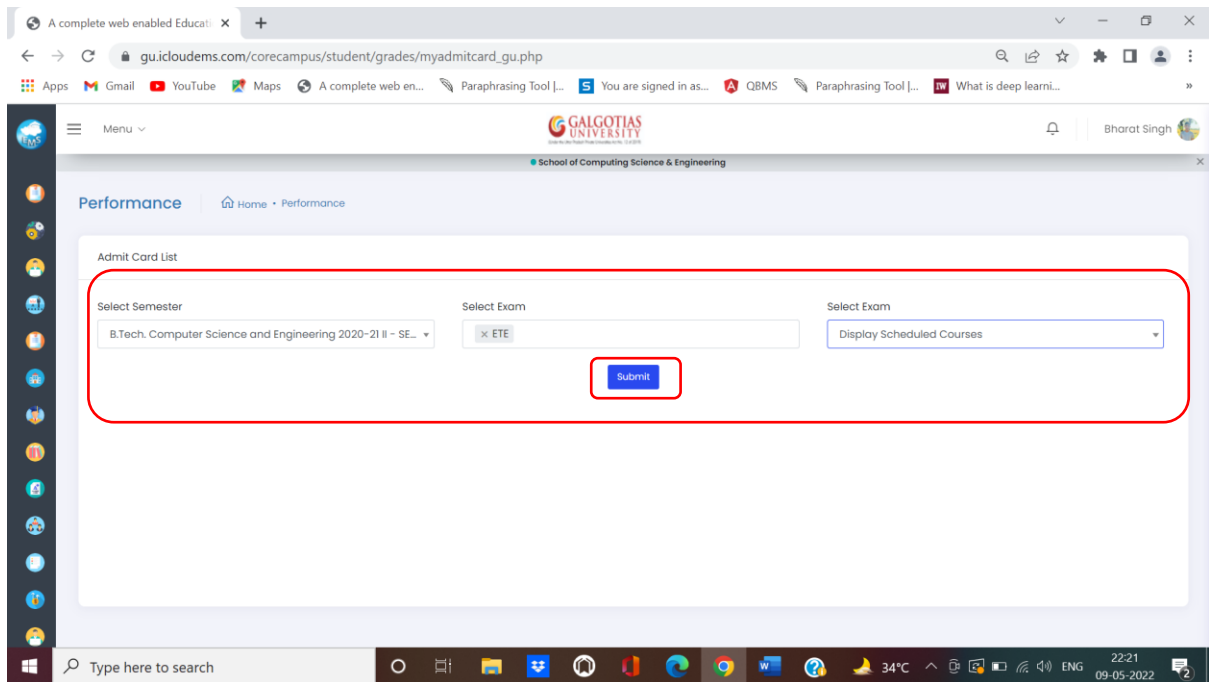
A complete web enabled Educati ×
+

gu.icloudems.com/corecampus/student/grades/myadmitcard_gu.php

Apps Gmail YouTube Maps A complete web en... Paraphrasing Tool |... You are signed in as... QBMS Paraphrasing Tool |... What is deep learni...

Menu

GALGOTIAS UNIVERSITY

Bharat Singh

School of Computing Science & Engineering

Performance Home • Performance

Admit Card List

Select Semester
B.Tech. Computer Science and Engineering 2020-21 II - SE...

Select Exam
× ETE

Select Exam
Display Scheduled Courses

Submit

Type here to search

34°C ENG 22:21 09-05-2022